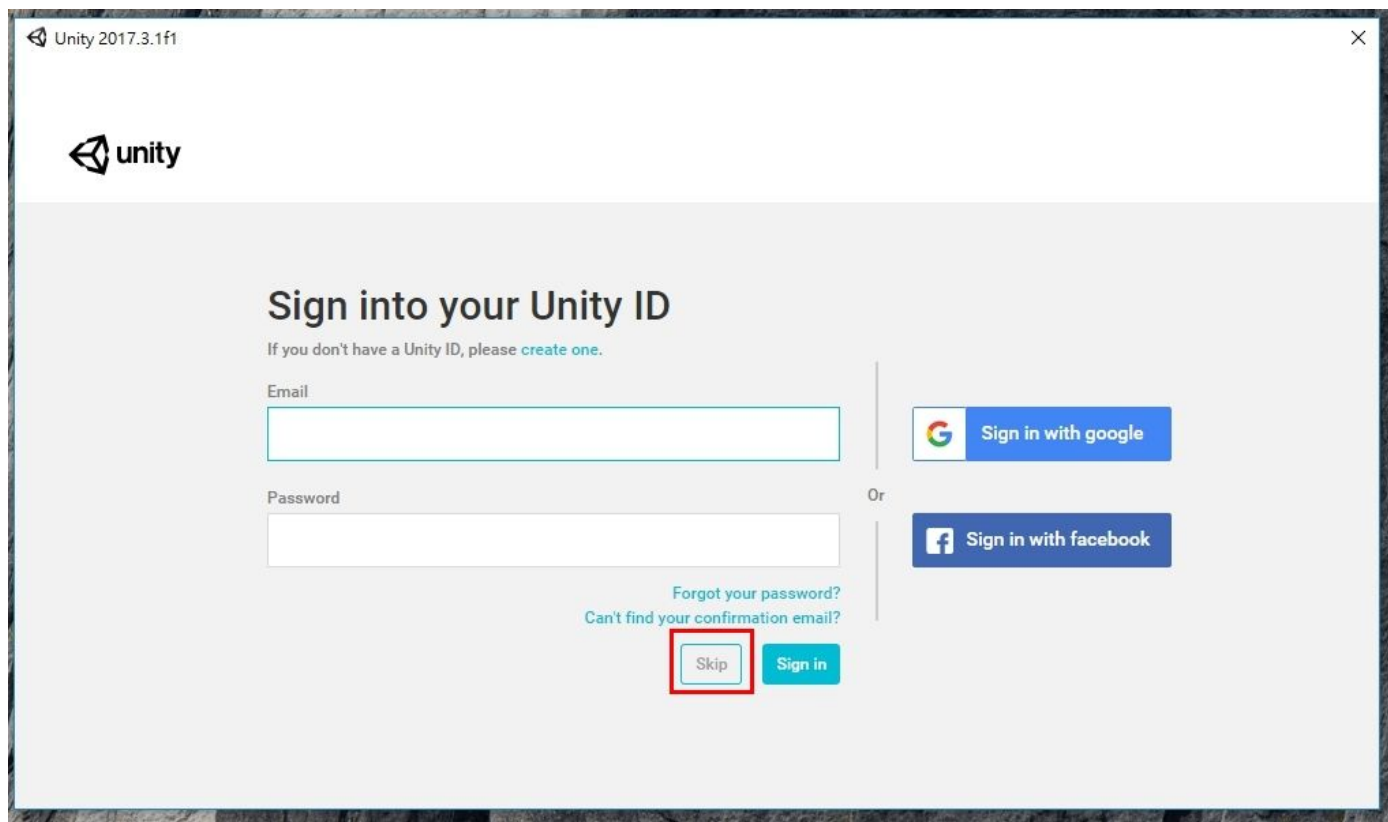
Unity 2017.3.1f1

×

unity

Sign into your Unity ID

If you don't have a Unity ID, please create one.

Email

Password

Forgot your password?
Can't find your confirmation email?

Skip Sign in

Or

Sign in with google

Sign in with facebook